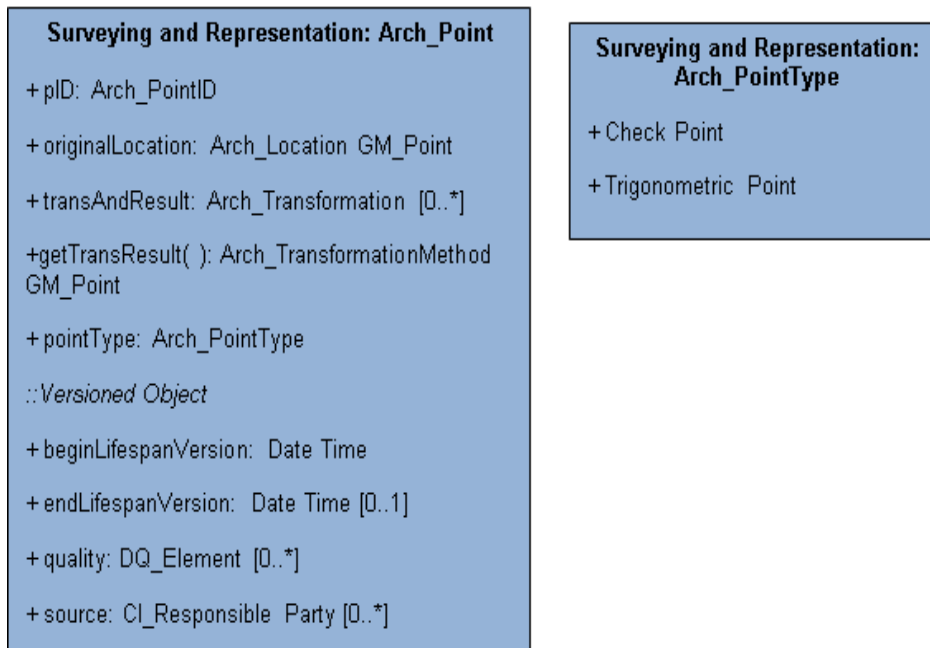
Surveying and Representation: Arch_Point

+ pID: Arch_PointID

+ originalLocation: Arch_Location GM_Point

+ transAndResult: Arch_Transformation [0..*]

+getTransResult( ): Arch_TransformationMethod GM_Point

+ pointType: Arch_PointType

::Versioned Object

+ beginLifespanVersion: Date Time

+ endLifespanVersion: Date Time [0..1]

+ quality: DQ_Element [0..*]

+ source: CI_Responsible Party [0..*]

Surveying and Representation: Arch_PointType

+ Check Point

+ Trigonometric Point